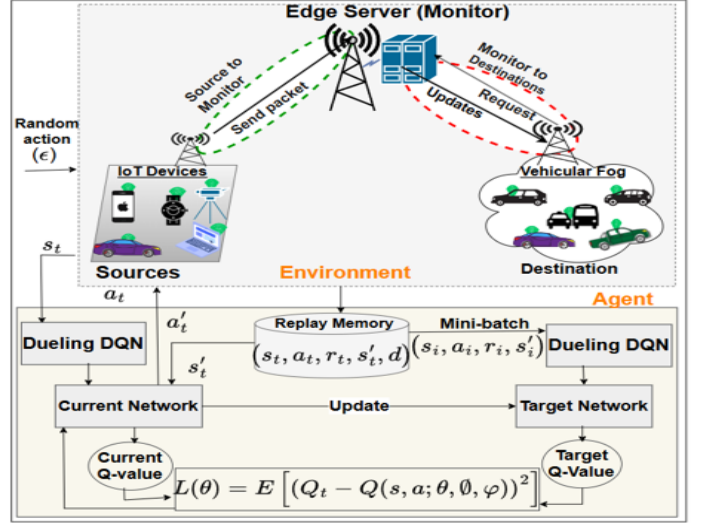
Edge Server (Monitor)

Source to Monitor

Send packet

Monitor to Destinations

Updates

Request

Random action ($\epsilon$)

IoT Devices

Vehicular Fog

Sources

Environment

Destination

$s_t$

$a_t$

$a'_t$

Agent

Replay Memory

$(s_t, a_t, r_t, s'_t, d)$

Mini-batch

$(s_i, a_i, r_i, s'_i)$

Dueling DQN

Dueling DQN

$s'_t$

Current Network

Update

Target Network

Current Q-value

Target Q-Value

$L(\theta) = E\left[(Q_t - Q(s, a; \theta, \emptyset, \varphi))^2\right]$